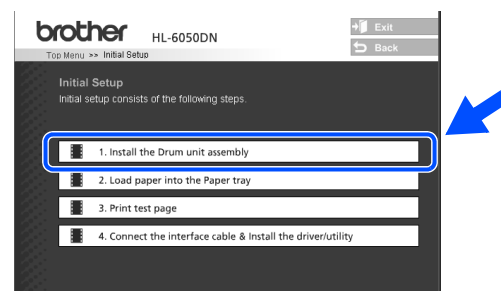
brother HL-6050DN

Top Menu >> Initial Setup

Exit

Back

Initial Setup

Initial setup consists of the following steps.

1. Install the Drum unit assembly

2. Load paper into the Paper tray

3. Print test page

4. Connect the interface cable & Install the driver/utility